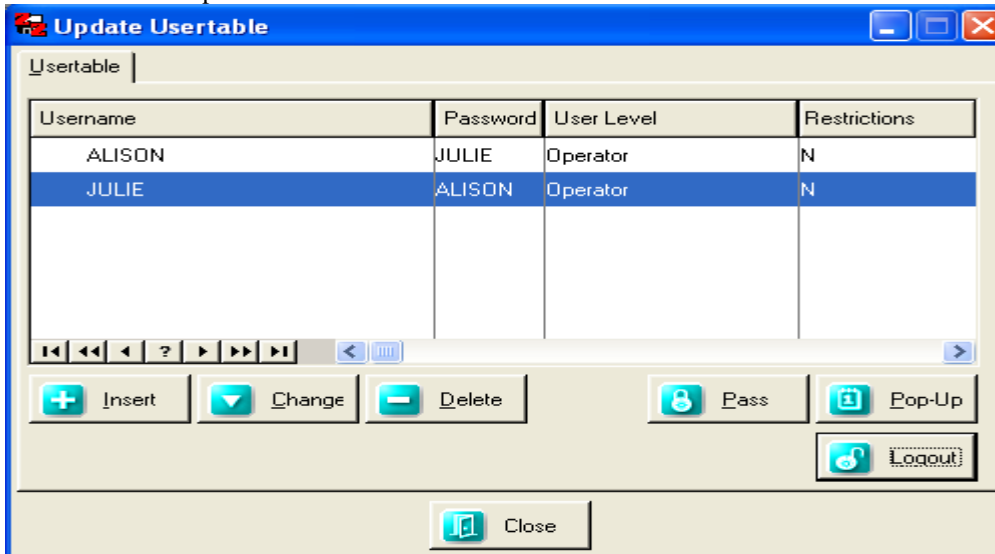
Update Usertable

Usertable

| Username | Password | User Level | Restrictions |
|---|---|---|---|
| ALISON | JULIE | Operator | N |
| JULIE | ALISON | Operator | N |

Insert Change Delete Pass Pop-Up

Logout

Close